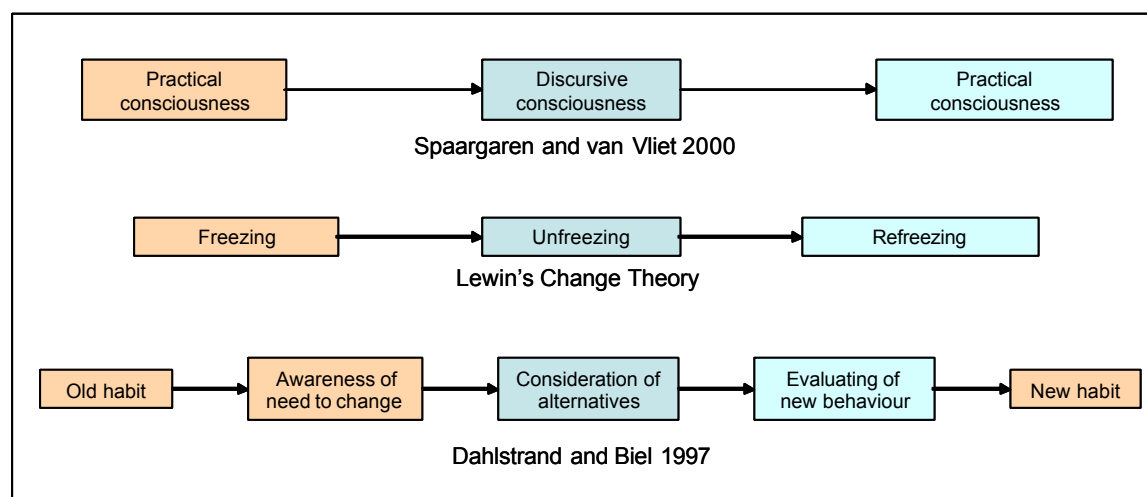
Practical consciousness

Discursive consciousness

Practical consciousness

Spaargaren and van Vliet 2000

Freezing

Unfreezing

Refreezing

Lewin’s Change Theory

Old habit

Awareness of need to change

Consideration of alternatives

Evaluating of new behaviour

New habit

Dahlstrand and Biel 1997